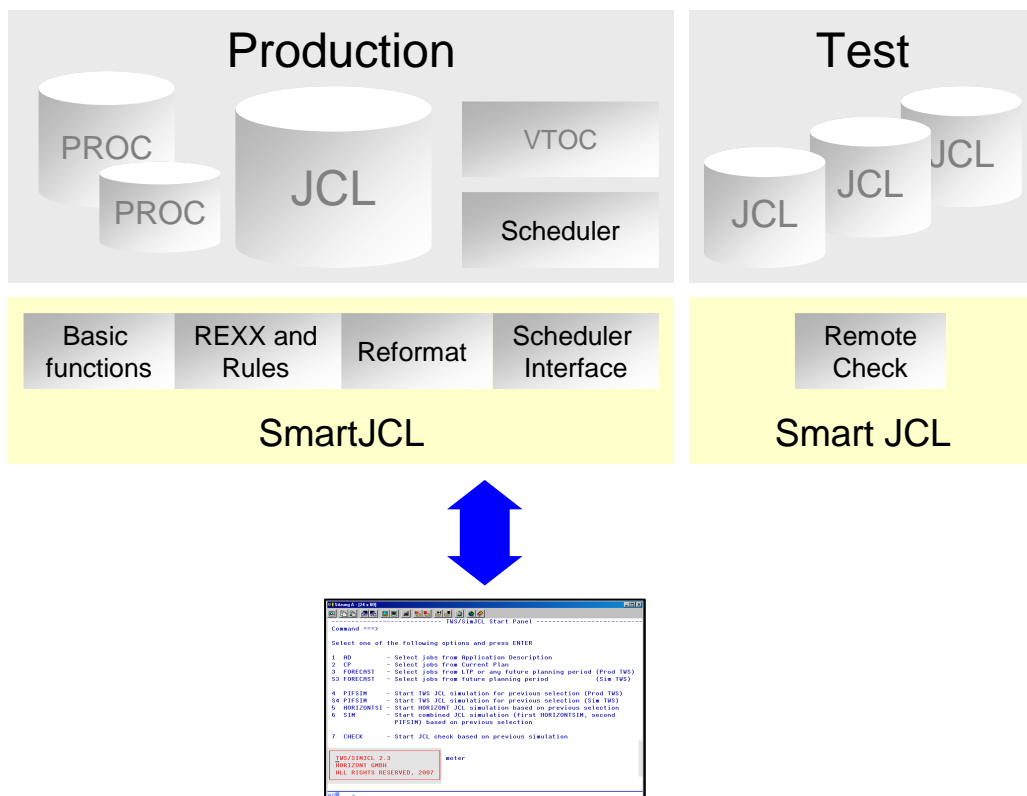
Production

PROC

PROC

JCL

VTOC

Scheduler

Test

JCL

JCL

JCL

Basic functions

REXX and Rules

Reformat

Scheduler Interface

SmartJCL

Remote Check

Smart JCL

------------------------ TWS/SimJCL Start Panel ------------------------
Command ===>

Select one of the following options and press ENTER

1 AD - Select jobs from Application Description
2 CP - Select jobs from Current Plan
3 FORECAST - Select jobs from LTP or any future planning period (Prod TWS)
S3 FORECAST - Select jobs from future planning period (Sim TWS)

4 PIFSIM - Start TWS JCL simulation for previous selection (Prod TWS)
S4 PIFSIM - Start TWS JCL simulation for previous selection (Sim TWS)
5 HORIZONTSI - Start HORIZONT JCL simulation based on previous selection
6 SIM - Start combined JCL simulation (first HORIZONTSIM, second PIFSIM) based on previous selection

7 CHECK - Start JCL check based on previous simulation

TWS/SIMJCL 2.3
HORIZONT GMBH
ALL RIGHTS RESERVED, 2007

meter